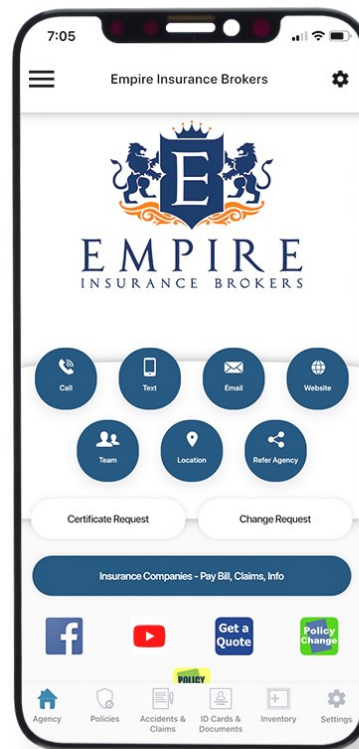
7:05

Empire Insurance Brokers

E

EMPIRE
INSURANCE BROKERS

Call
Text
Email
Website
Team
Location
Refer Agency

Certificate Request
Change Request

Insurance Companies - Pay Bill, Claims, Info

Get a Quote
Policy Change
POLICY

Agency
Policies
Accidents & Claims
ID Cards & Documents
Inventory
Settings